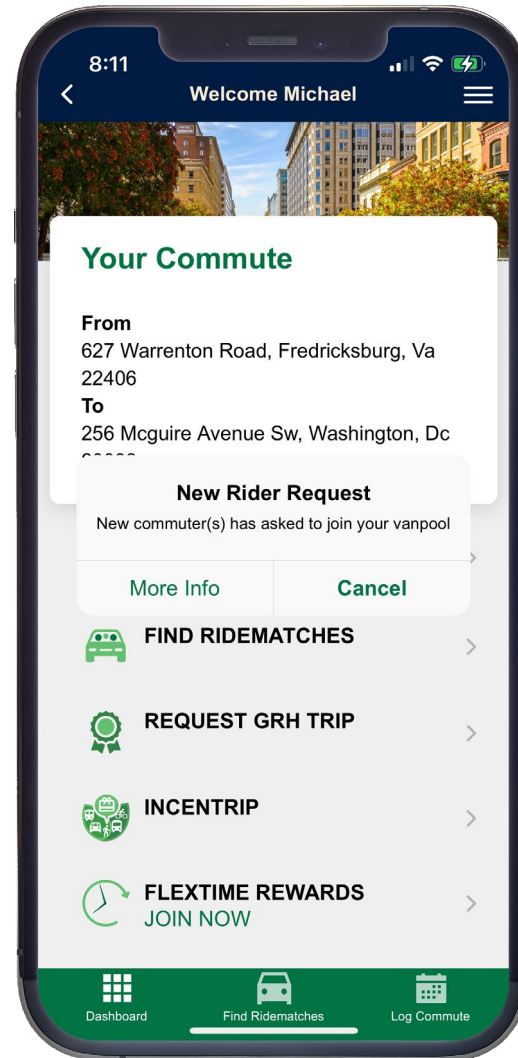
8:11

Welcome Michael

Your Commute

From
627 Warrenton Road, Fredricksburg, Va 22406
To
256 Mcguire Avenue Sw, Washington, Dc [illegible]

New Rider Request
New commuter(s) has asked to join your vanpool

More Info | Cancel

FIND RIDEMATCHES

REQUEST GRH TRIP

INCENTRIP

FLEXTIME REWARDS
JOIN NOW

Dashboard
Find Ridematches
Log Commute